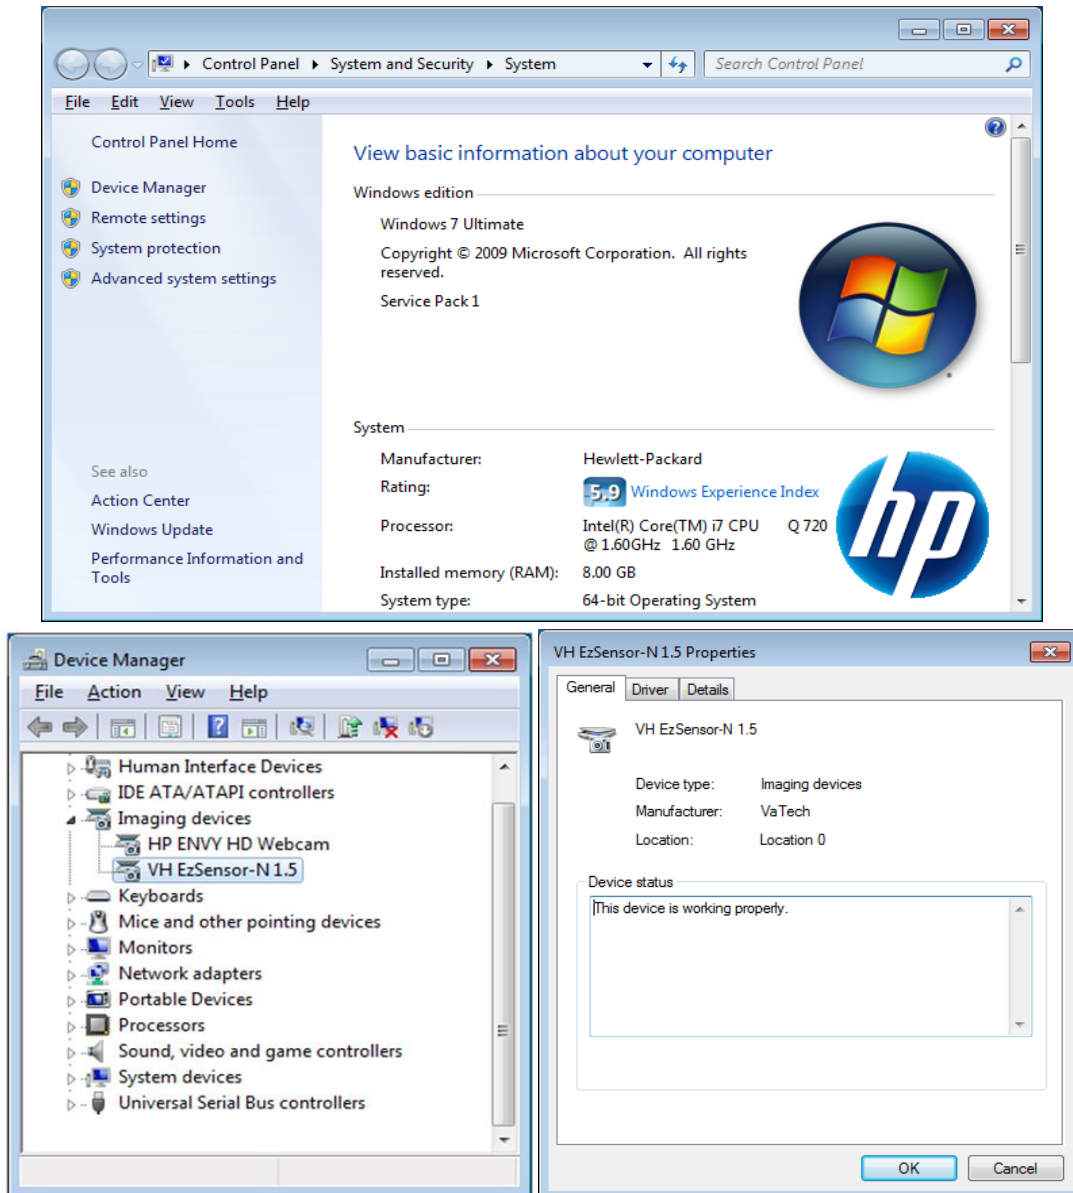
Control Panel ▸ System and Security ▸ System

Search Control Panel

File Edit View Tools Help

Control Panel Home

Device Manager

Remote settings

System protection

Advanced system settings

See also

Action Center

Windows Update

Performance Information and Tools

View basic information about your computer

Windows edition

Windows 7 Ultimate

Copyright © 2009 Microsoft Corporation. All rights reserved.

Service Pack 1

System

| | |
|---|---|
| Manufacturer: | Hewlett-Packard |
| Rating: | 5.9 Windows Experience Index |
| Processor: | Intel(R) Core(TM) i7 CPU Q 720 @ 1.60GHz 1.60 GHz |
| Installed memory (RAM): | 8.00 GB |
| System type: | 64-bit Operating System |

hp

Device Manager

File Action View Help

Human Interface Devices

IDE ATA/ATAPI controllers

Imaging devices

HP ENVY HD Webcam

VH EzSensor-N 1.5

Keyboards

Mice and other pointing devices

Monitors

Network adapters

Portable Devices

Processors

Sound, video and game controllers

System devices

Universal Serial Bus controllers

VH EzSensor-N 1.5 Properties

General Driver Details

VH EzSensor-N 1.5

| | |
|---|---|
| Device type: | Imaging devices |
| Manufacturer: | VaTech |
| Location: | Location 0 |

Device status

This device is working properly.

OK Cancel